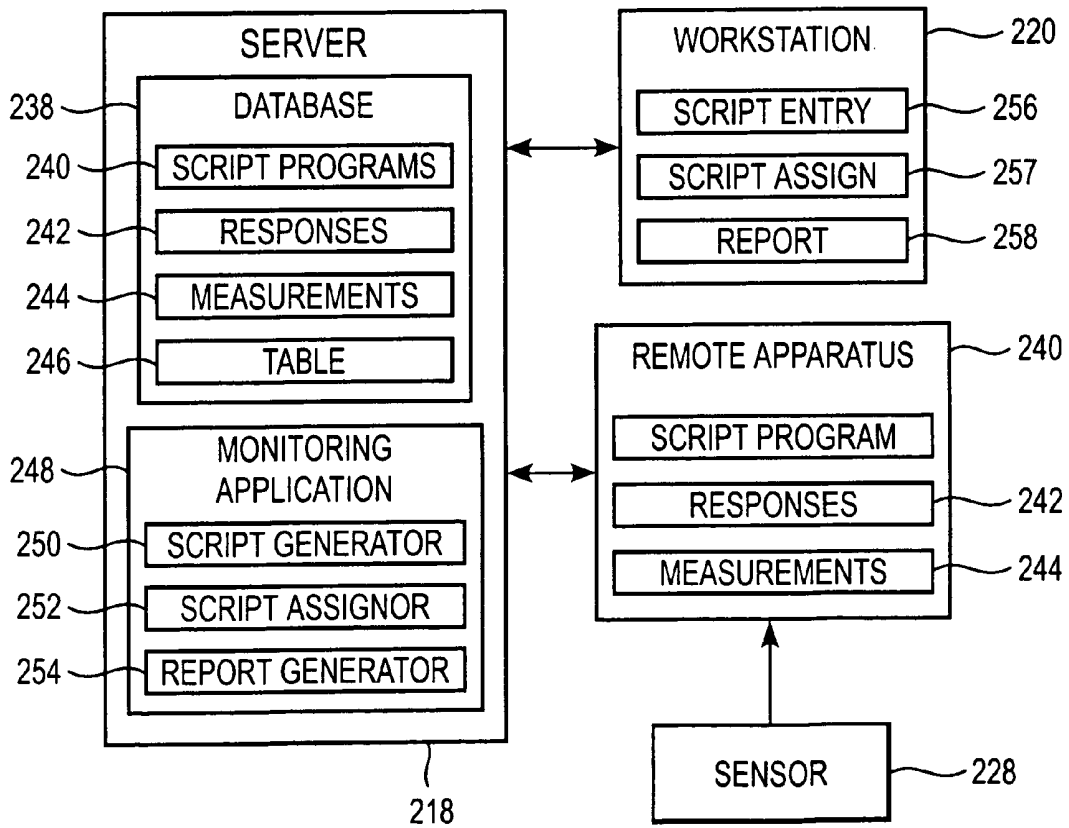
SERVER

238 DATABASE

240 SCRIPT PROGRAMS

242 RESPONSES

244 MEASUREMENTS

246 TABLE

248 MONITORING APPLICATION

250 SCRIPT GENERATOR

252 SCRIPT ASSIGNOR

254 REPORT GENERATOR

218

WORKSTATION 220

SCRIPT ENTRY 256

SCRIPT ASSIGN 257

REPORT 258

REMOTE APPARATUS 240

SCRIPT PROGRAM

RESPONSES 242

MEASUREMENTS 244

SENSOR 228